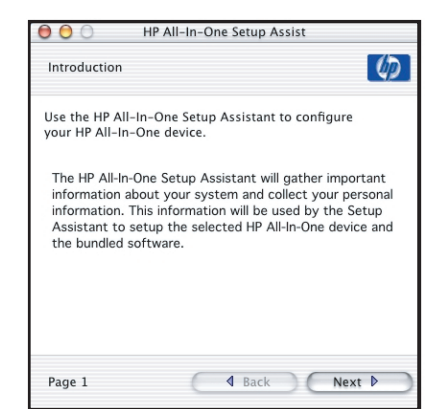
HP All-In-One Setup Assist

Introduction

hp

Use the HP All-In-One Setup Assistant to configure your HP All-In-One device.

The HP All-In-One Setup Assistant will gather important information about your system and collect your personal information. This information will be used by the Setup Assistant to setup the selected HP All-In-One device and the bundled software.

Page 1

◀ Back

Next ▶